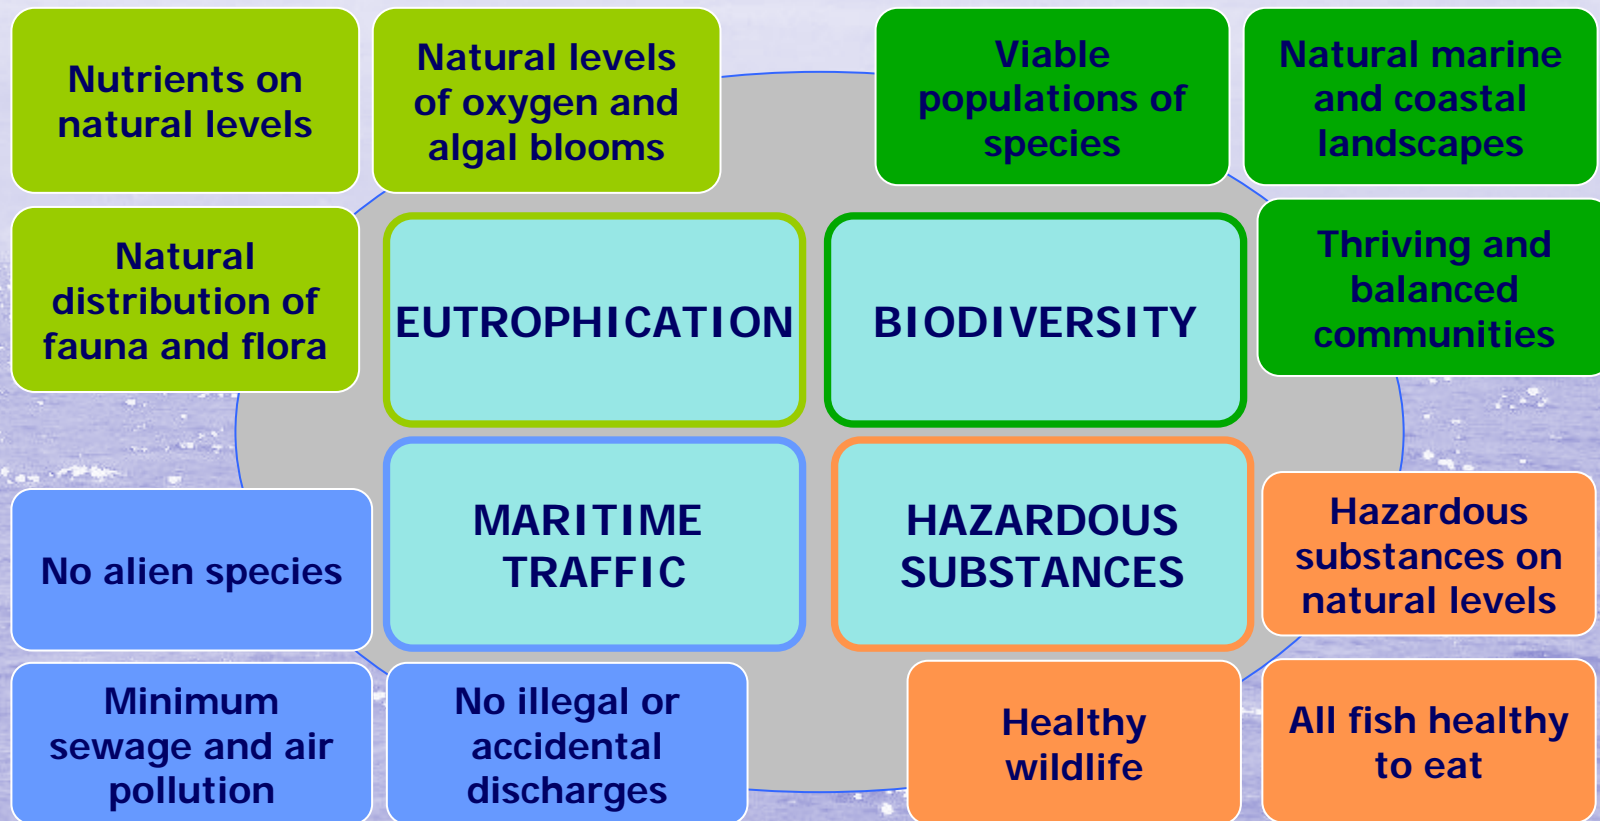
Nutrients on natural levels

Natural levels of oxygen and algal blooms

Viable populations of species

Natural marine and coastal landscapes

Natural distribution of fauna and flora

EUTROPHICATION

BIODIVERSITY

Thriving and balanced communities

No alien species

MARITIME TRAFFIC

HAZARDOUS SUBSTANCES

Hazardous substances on natural levels

Minimum sewage and air pollution

No illegal or accidental discharges

Healthy wildlife

All fish healthy to eat